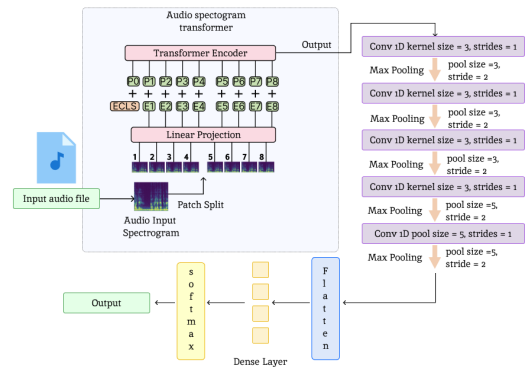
Audio spectogram transformer

Transformer Encoder

Output

P0 P1 P2 P3 P4 P5 P6 P7 P8

+ + + + + + + + +

E[CLS] E1 E2 E3 E4 E5 E6 E7 E8

Linear Projection

1 2 3 4 5 6 7 8

Input audio file

Patch Split

Audio Input Spectrogram

Conv 1D kernel size = 3, strides = 1

Max Pooling

pool size =3, stride = 2

Conv 1D kernel size = 3, strides = 1

Max Pooling

pool size =3, stride = 2

Conv 1D kernel size = 3, strides = 1

Max Pooling

pool size =3, stride = 2

Conv 1D kernel size = 3, strides = 1

Max Pooling

pool size =5, stride = 2

Conv 1D pool size = 5, strides = 1

Max Pooling

pool size =5, stride = 2

Output

s o f t m a x

Dense Layer

F l a t t e n